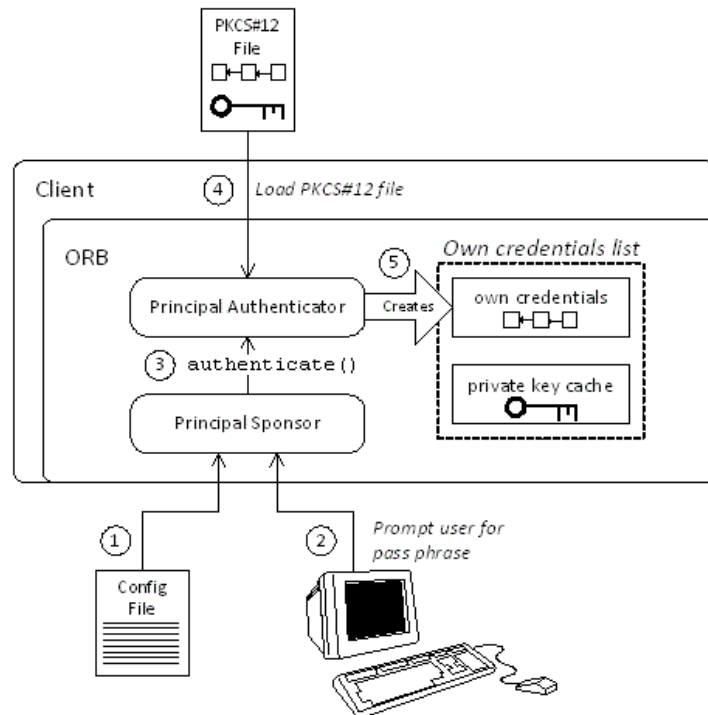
PKCS#12
File

Client

4 Load PKCS#12 file

ORB

Own credentials list

5

Principal Authenticator

Creates

own credentials

3 authenticate()

private key cache

Principal Sponsor

1

2 Prompt user for pass phrase

Config
File